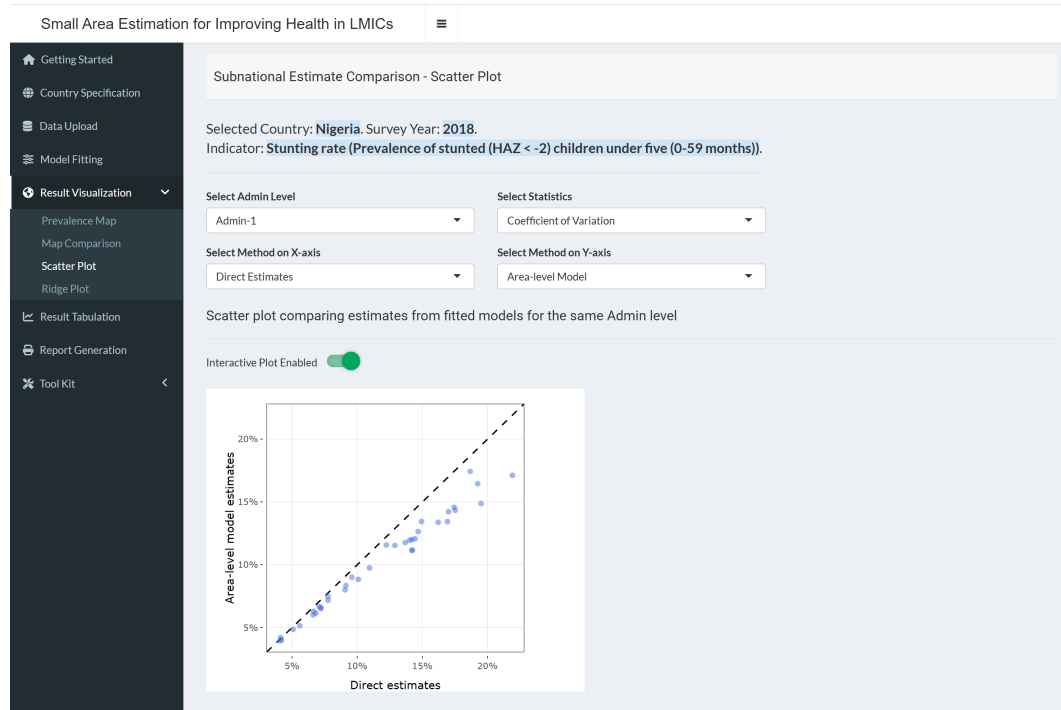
Small Area Estimation for Improving Health in LMICs ≡

Getting Started
Country Specification
Data Upload
Model Fitting
Result Visualization
Prevalence Map
Map Comparison
Scatter Plot
Ridge Plot
Result Tabulation
Report Generation
Tool Kit

Subnational Estimate Comparison - Scatter Plot

Selected Country: **Nigeria**. Survey Year: **2018**.
Indicator: **Stunting rate (Prevalence of stunted (HAZ < -2) children under five (0-59 months))**.

Select Admin Level
Admin-1

Select Statistics
Coefficient of Variation

Select Method on X-axis
Direct Estimates

Select Method on Y-axis
Area-level Model

Scatter plot comparing estimates from fitted models for the same Admin level

Interactive Plot Enabled

20%
15%
10%
5%
Area-level model estimates
5%
10%
15%
20%
Direct estimates